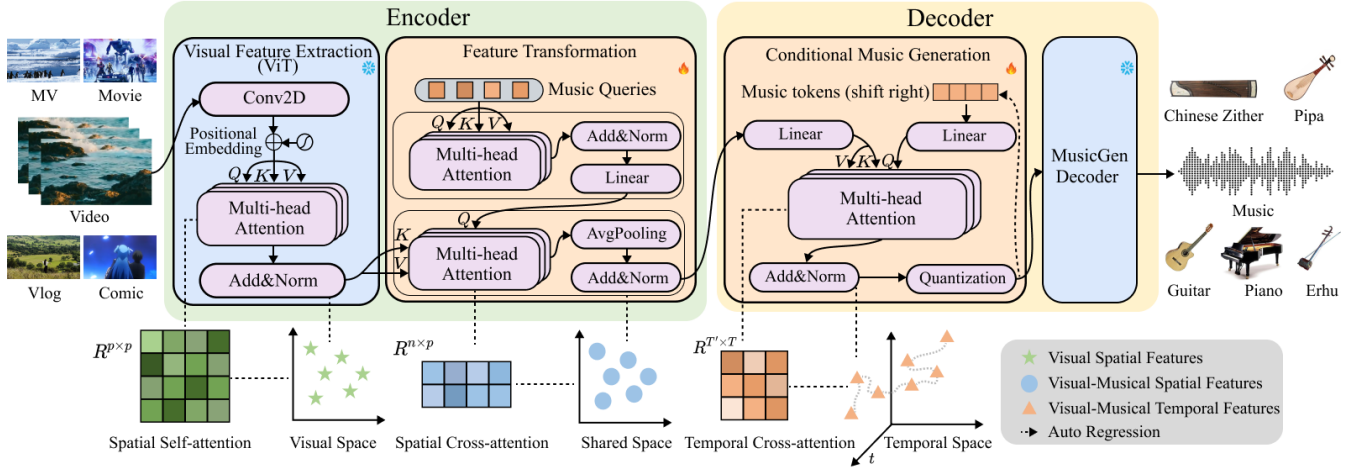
Encoder

Decoder

MV

Movie

Video

Vlog

Comic

Visual Feature Extraction (ViT)

Conv2D

Positional Embedding

$Q$ $K$ $V$

Multi-head Attention

Add&Norm

Feature Transformation

Music Queries

$Q$ $K$ $V$

Multi-head Attention

Add&Norm

Linear

$Q$

$K$

$V$

Multi-head Attention

AvgPooling

Add&Norm

Conditional Music Generation

Music tokens (shift right)

Linear

Linear

$V$ $K$ $Q$

Multi-head Attention

Add&Norm

Quantization

MusicGen Decoder

Chinese Zither

Pipa

Music

Guitar

Piano

Erhu

$R^{p\times p}$

Spatial Self-attention

Visual Space

$R^{n\times p}$

Spatial Cross-attention

Shared Space

$R^{T'\times T}$

Temporal Cross-attention

$t$

Temporal Space

Visual Spatial Features

Visual-Musical Spatial Features

Visual-Musical Temporal Features

Auto Regression